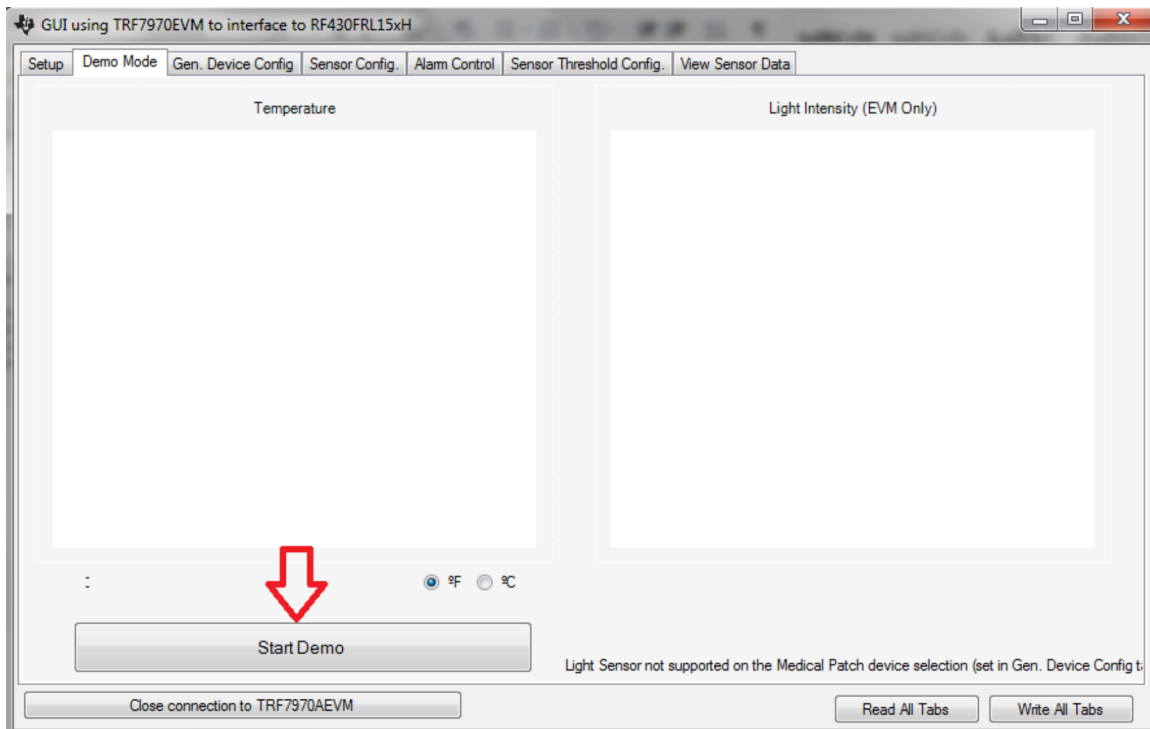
GUI using TRF7970EVM to interface to RF430FRL15xH

Setup | Demo Mode | Gen. Device Config | Sensor Config. | Alarm Control | Sensor Threshold Config. | View Sensor Data

Temperature

Light Intensity (EVM Only)

:

ºF ºC

Start Demo

Light Sensor not supported on the Medical Patch device selection (set in Gen. Device Config t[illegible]

Close connection to TRF7970AEVM

Read All Tabs

Write All Tabs